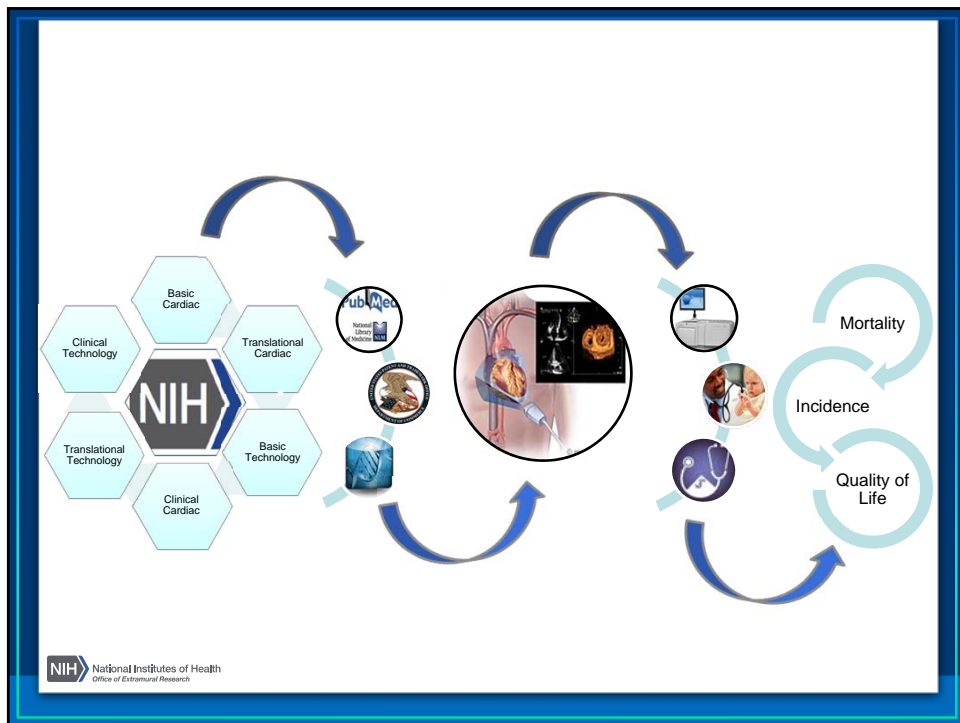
Basic Cardiac

Translational Cardiac

Basic Technology

Clinical Cardiac

Translational Technology

Clinical Technology

NIH

PubMed

National Library of Medicine NLM

Mortality

Incidence

Quality of Life

NIH National Institutes of Health
Office of Extramural Research